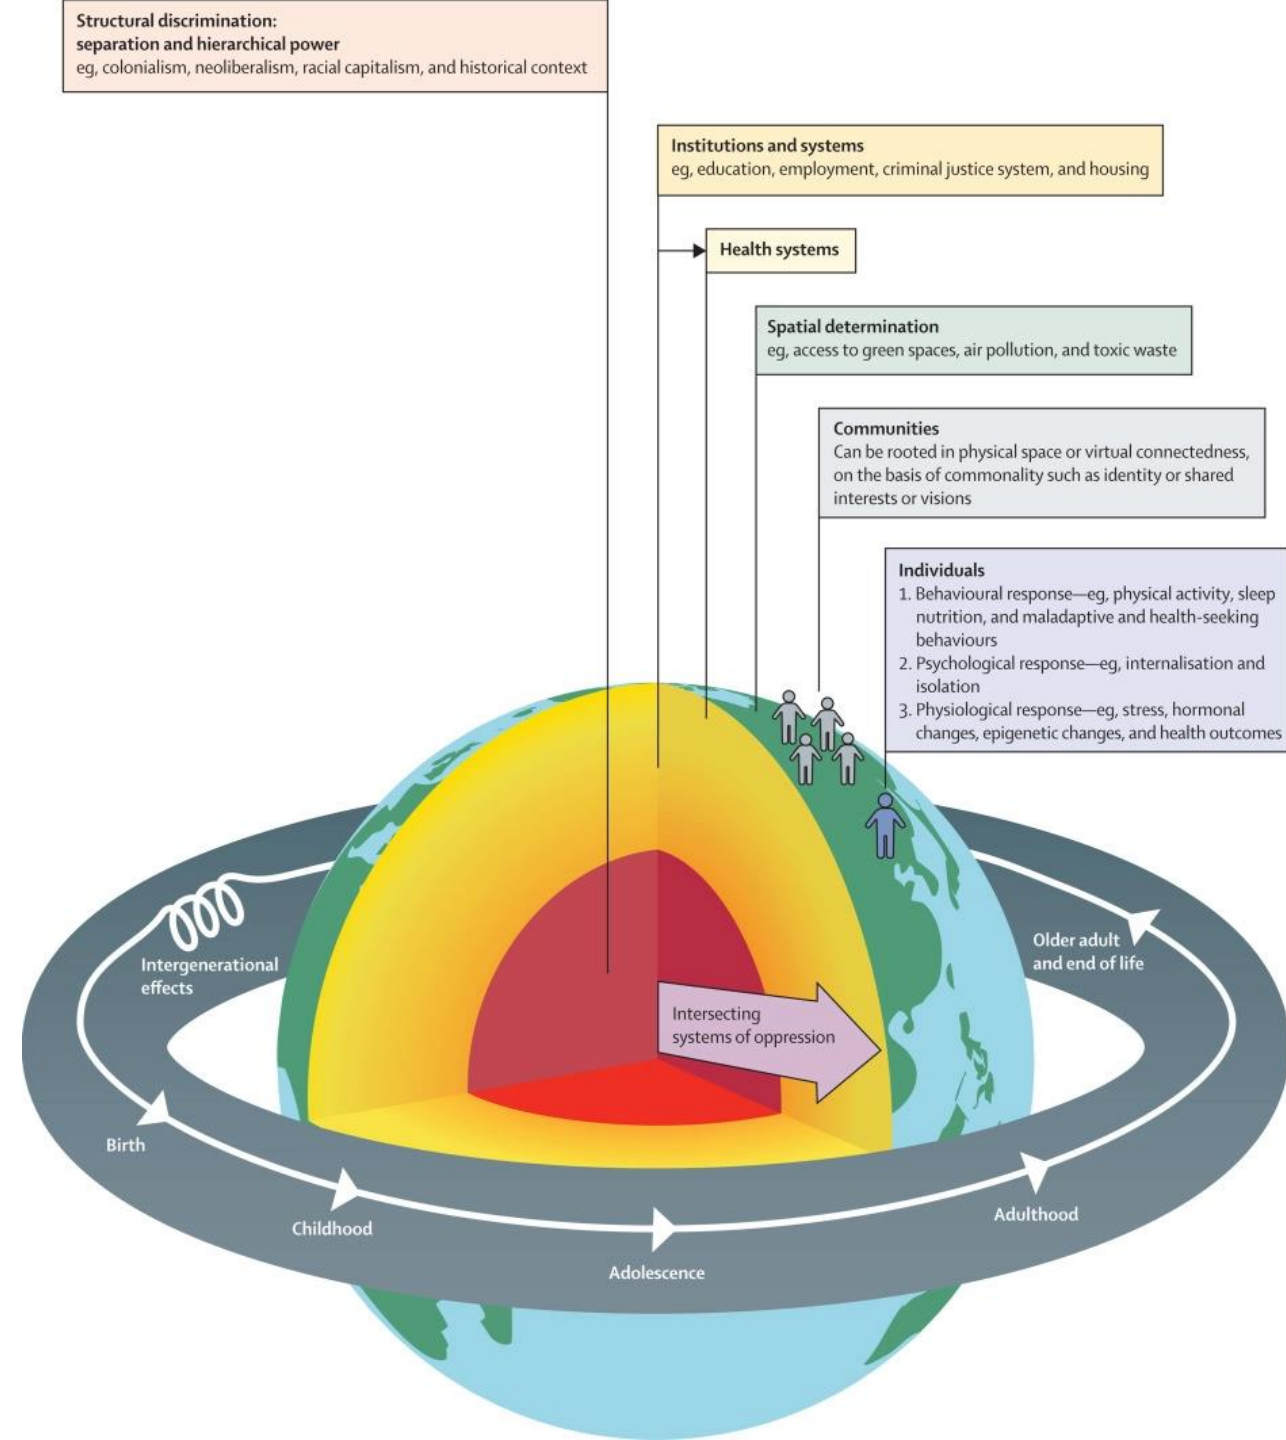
**Structural discrimination: separation and hierarchical power**
eg, colonialism, neoliberalism, racial capitalism, and historical context

**Institutions and systems**
eg, education, employment, criminal justice system, and housing

**Health systems**

**Spatial determination**
eg, access to green spaces, air pollution, and toxic waste

**Communities**
Can be rooted in physical space or virtual connectedness, on the basis of commonality such as identity or shared interests or visions

**Individuals**
1. Behavioural response—eg, physical activity, sleep nutrition, and maladaptive and health-seeking behaviours
2. Psychological response—eg, internalisation and isolation
3. Physiological response—eg, stress, hormonal changes, epigenetic changes, and health outcomes

Intergenerational effects

Older adult and end of life

Intersecting systems of oppression

Birth

Childhood

Adolescence

Adulthood